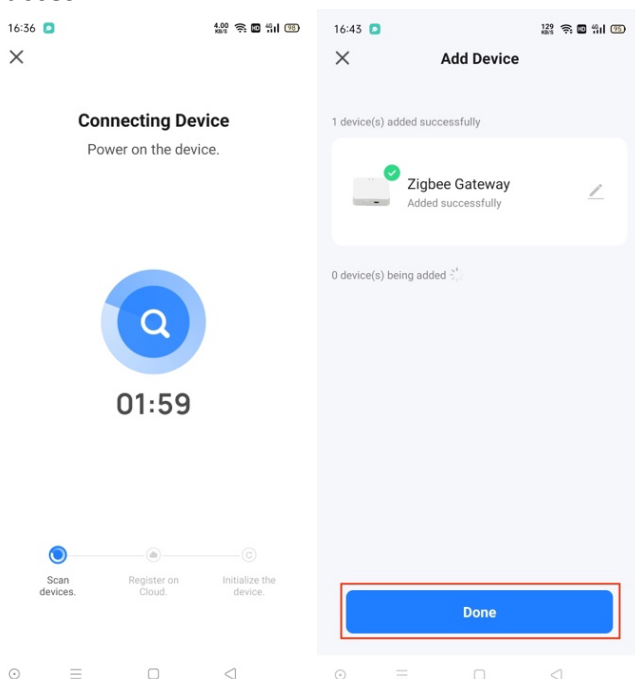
16:36

4.00 KB/S 4G 95

Connecting Device

Power on the device.

01:59

Scan devices.

Register on Cloud.

Initialize the device.

16:43

129 KB/S 4G 95

Add Device

1 device(s) added successfully

Zigbee Gateway

Added successfully

0 device(s) being added

Done